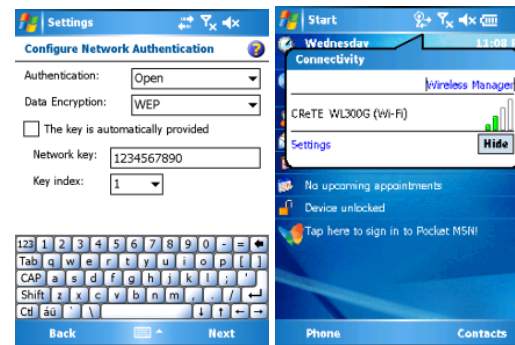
Settings

Configure Network Authentication

Authentication: Open

Data Encryption: WEP

The key is automatically provided

Network key: 1234567890

Key index: 1

123 1 2 3 4 5 6 7 8 9 0 - =
Tab q w e r t y u i o p [ ]
CAP a s d f g h j k l ; '
Shift z x c v b n m , . /
Ctl áü ` \

Back

Next

Start

Wednesday

11:08

Connectivity

Wireless Manager

CReTE WL300G (Wi-Fi)

Settings

Hide

No upcoming appointments

Device unlocked

Tap here to sign in to Pocket MSN!

Phone

Contacts